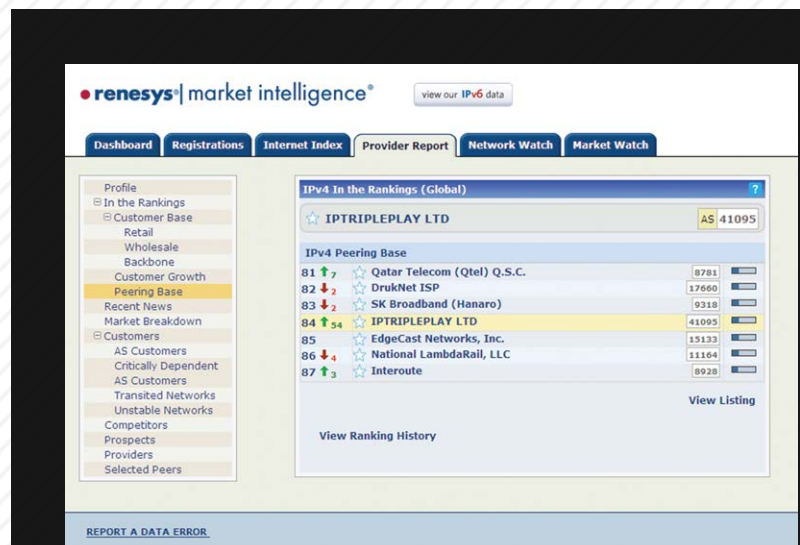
renesys | market intelligence®

view our IPv6 data

Dashboard | Registrations | Internet Index | Provider Report | Network Watch | Market Watch

Profile
⊟ In the Rankings
⊟ Customer Base
Retail
Wholesale
Backbone
Customer Growth
Peering Base
Recent News
Market Breakdown
⊟ Customers
AS Customers
Critically Dependent
AS Customers
Transited Networks
Unstable Networks
Competitors
Prospects
Providers
Selected Peers

IPv4 In the Rankings (Global)

?

IPTRIPLEPLAY LTD

AS 41095

IPv4 Peering Base

| | | |
|---|---|---|
| 81 ↑7 | Qatar Telecom (Qtel) Q.S.C. | 8781 |
| 82 ↓2 | DrukNet ISP | 17660 |
| 83 ↓2 | SK Broadband (Hanaro) | 9318 |
| 84 ↑54 | IPTRIPLEPLAY LTD | 41095 |
| 85 | EdgeCast Networks, Inc. | 15133 |
| 86 ↓4 | National LambdaRail, LLC | 11164 |
| 87 ↑3 | Interoute | 8928 |

View Listing

View Ranking History

REPORT A DATA ERROR